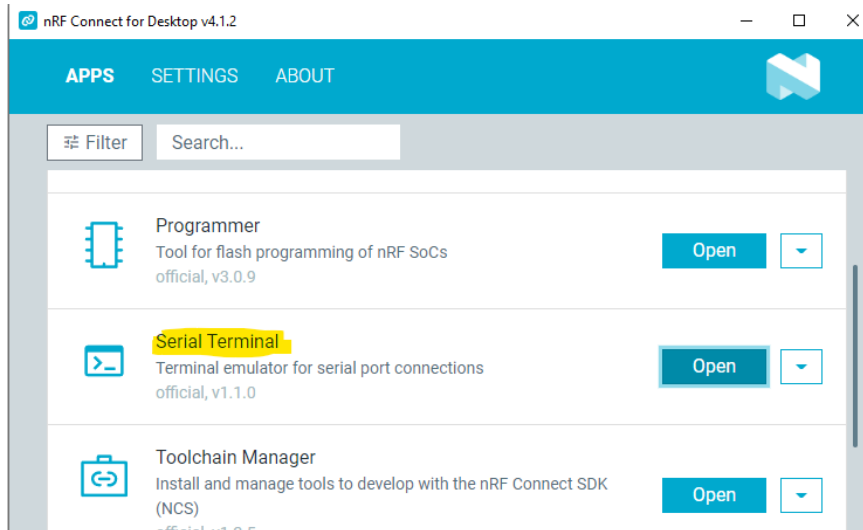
nRF Connect for Desktop v4.1.2

APPS SETTINGS ABOUT

Filter Search...

Programmer
Tool for flash programming of nRF SoCs
official, v3.0.9

Open

Serial Terminal
Terminal emulator for serial port connections
official, v1.1.0

Open

Toolchain Manager
Install and manage tools to develop with the nRF Connect SDK (NCS)
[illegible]

Open